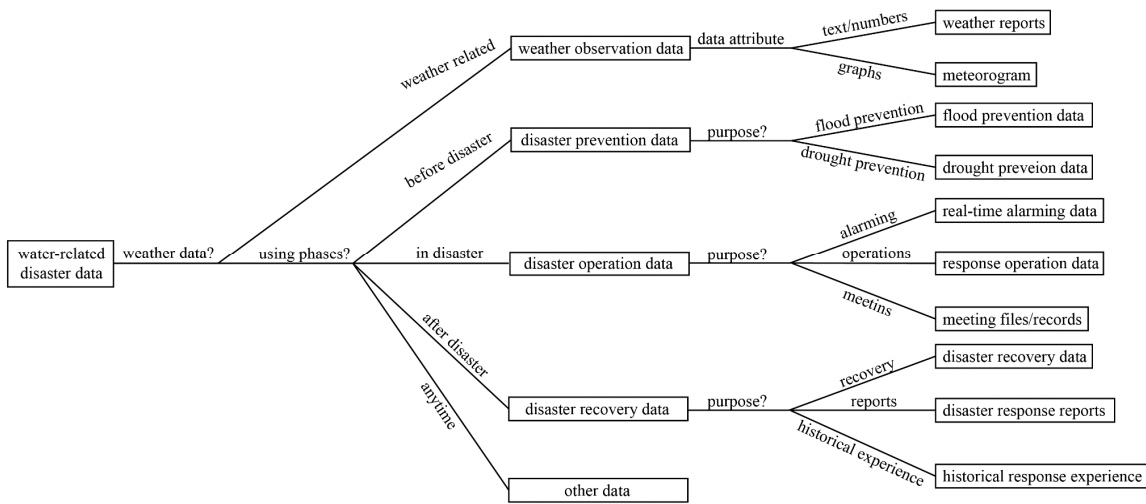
watcr-rclatcd disaster data

weather data?

weather related

weather observation data

data attribute

text/numbers

weather reports

graphs

meteorogram

using phascs?

before disaster

disaster prevention data

purpose?

flood prevention

flood prevention data

drought prevention

drought preveion data

in disaster

disaster operation data

purpose?

alarming

real-time alarming data

operations

response operation data

meetins

meeting files/records

after disaster

disaster recovery data

purpose?

recovery

disaster recovery data

reports

disaster response reports

historical experience

historical response experience

anytime

other data